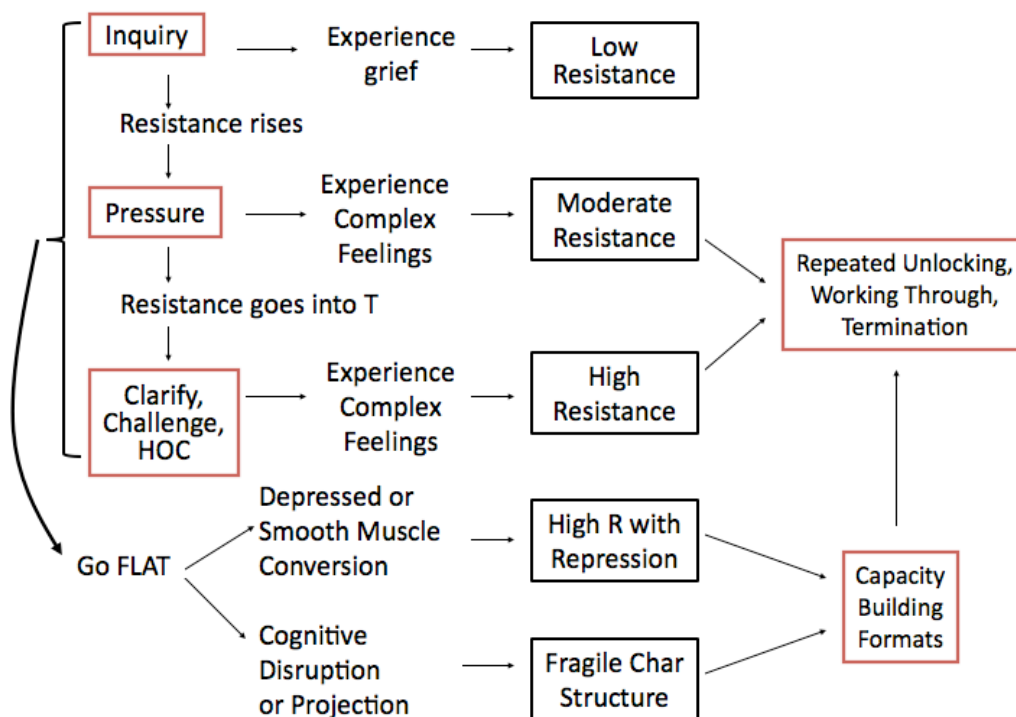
Inquiry

Experience grief

Low Resistance

Resistance rises

Pressure

Experience Complex Feelings

Moderate Resistance

Resistance goes into T

Clarify, Challenge, HOC

Experience Complex Feelings

High Resistance

Repeated Unlocking, Working Through, Termination

Go FLAT

Depressed or Smooth Muscle Conversion

High R with Repression

Cognitive Disruption or Projection

Fragile Char Structure

Capacity Building Formats